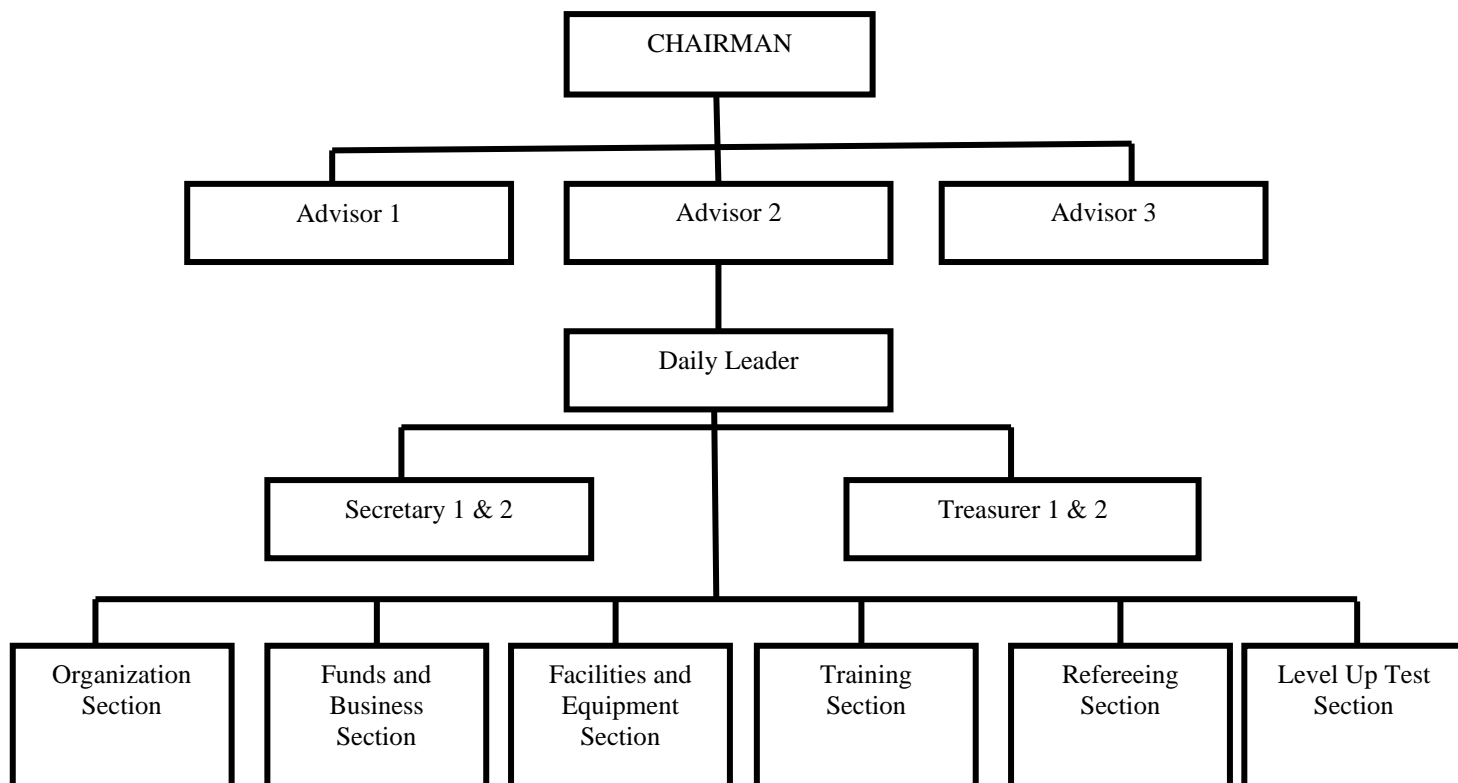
CHAIRMAN

Advisor 1

Advisor 2

Advisor 3

Daily Leader

Secretary 1 & 2

Treasurer 1 & 2

Organization Section

Funds and Business Section

Facilities and Equipment Section

Training Section

Refereeing Section

Level Up Test Section